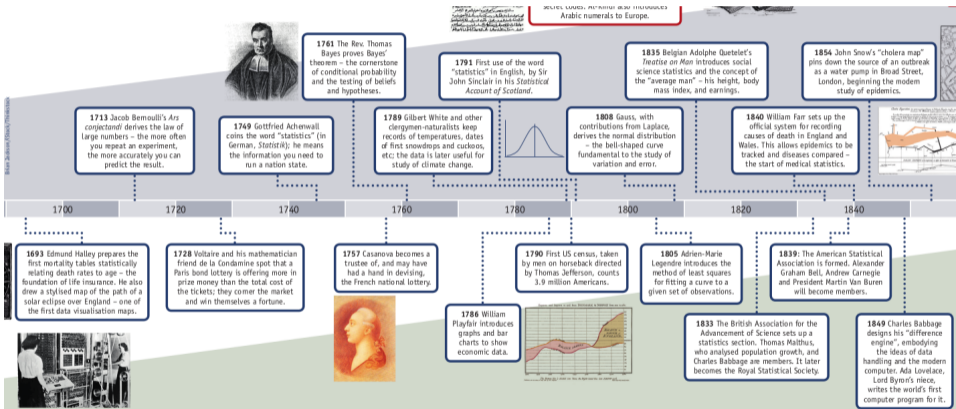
secret codes. Al-Kindi also introduces Arabic numerals to Europe.

1761 The Rev. Thomas Bayes proves Bayes' theorem – the cornerstone of conditional probability and the testing of beliefs and hypotheses.

1791 First use of the word "statistics" in English, by Sir John Sinclair in his Statistical Account of Scotland.

1835 Belgian Adolphe Quetelet's Treatise on Man introduces social science statistics and the concept of the "average man" – his height, body mass index, and earnings.

1854 John Snow's "cholera map" pins down the source of an outbreak as a water pump in Broad Street, London, beginning the modern study of epidemics.

1713 Jacob Bernoulli's Ars conjectandi derives the law of large numbers – the more often you repeat an experiment, the more accurately you can predict the result.

1749 Gottfried Achenwall coins the word "statistics" (in German, Statistik); he means the information you need to run a nation state.

1789 Gilbert White and other clergymen-naturalists keep records of temperatures, dates of first snowdrops and cuckoos, etc; the data is later useful for study of climate change.

1808 Gauss, with contributions from Laplace, derives the normal distribution – the bell-shaped curve fundamental to the study of variation and error.

1840 William Farr sets up the official system for recording causes of death in England and Wales. This allows epidemics to be tracked and diseases compared – the start of medical statistics.

1700 1720 1740 1760 1780 1800 1820 1840

1693 Edmund Halley prepares the first mortality tables statistically relating death rates to age – the foundation of life insurance. He also drew a stylised map of the path of a solar eclipse over England – one of the first data visualisation maps.

1728 Voltaire and his mathematician friend de la Condamine spot that a Paris bond lottery is offering more in prize money than the total cost of the tickets; they corner the market and win themselves a fortune.

1757 Casanova becomes a trustee of, and may have had a hand in devising, the French national lottery.

1790 First US census, taken by men on horseback directed by Thomas Jefferson, counts 3.9 million Americans.

1805 Adrien-Marie Legendre introduces the method of least squares for fitting a curve to a given set of observations.

1839: The American Statistical Association is formed. Alexander Graham Bell, Andrew Carnegie and President Martin Van Buren will become members.

1786 William Playfair introduces graphs and bar charts to show economic data.

1833 The British Association for the Advancement of Science sets up a statistics section. Thomas Malthus, who analysed population growth, and Charles Babbage are members. It later becomes the Royal Statistical Society.

1849 Charles Babbage designs his "difference engine", embodying the ideas of data handling and the modern computer. Ada Lovelace, Lord Byron's niece, writes the world's first computer program for it.